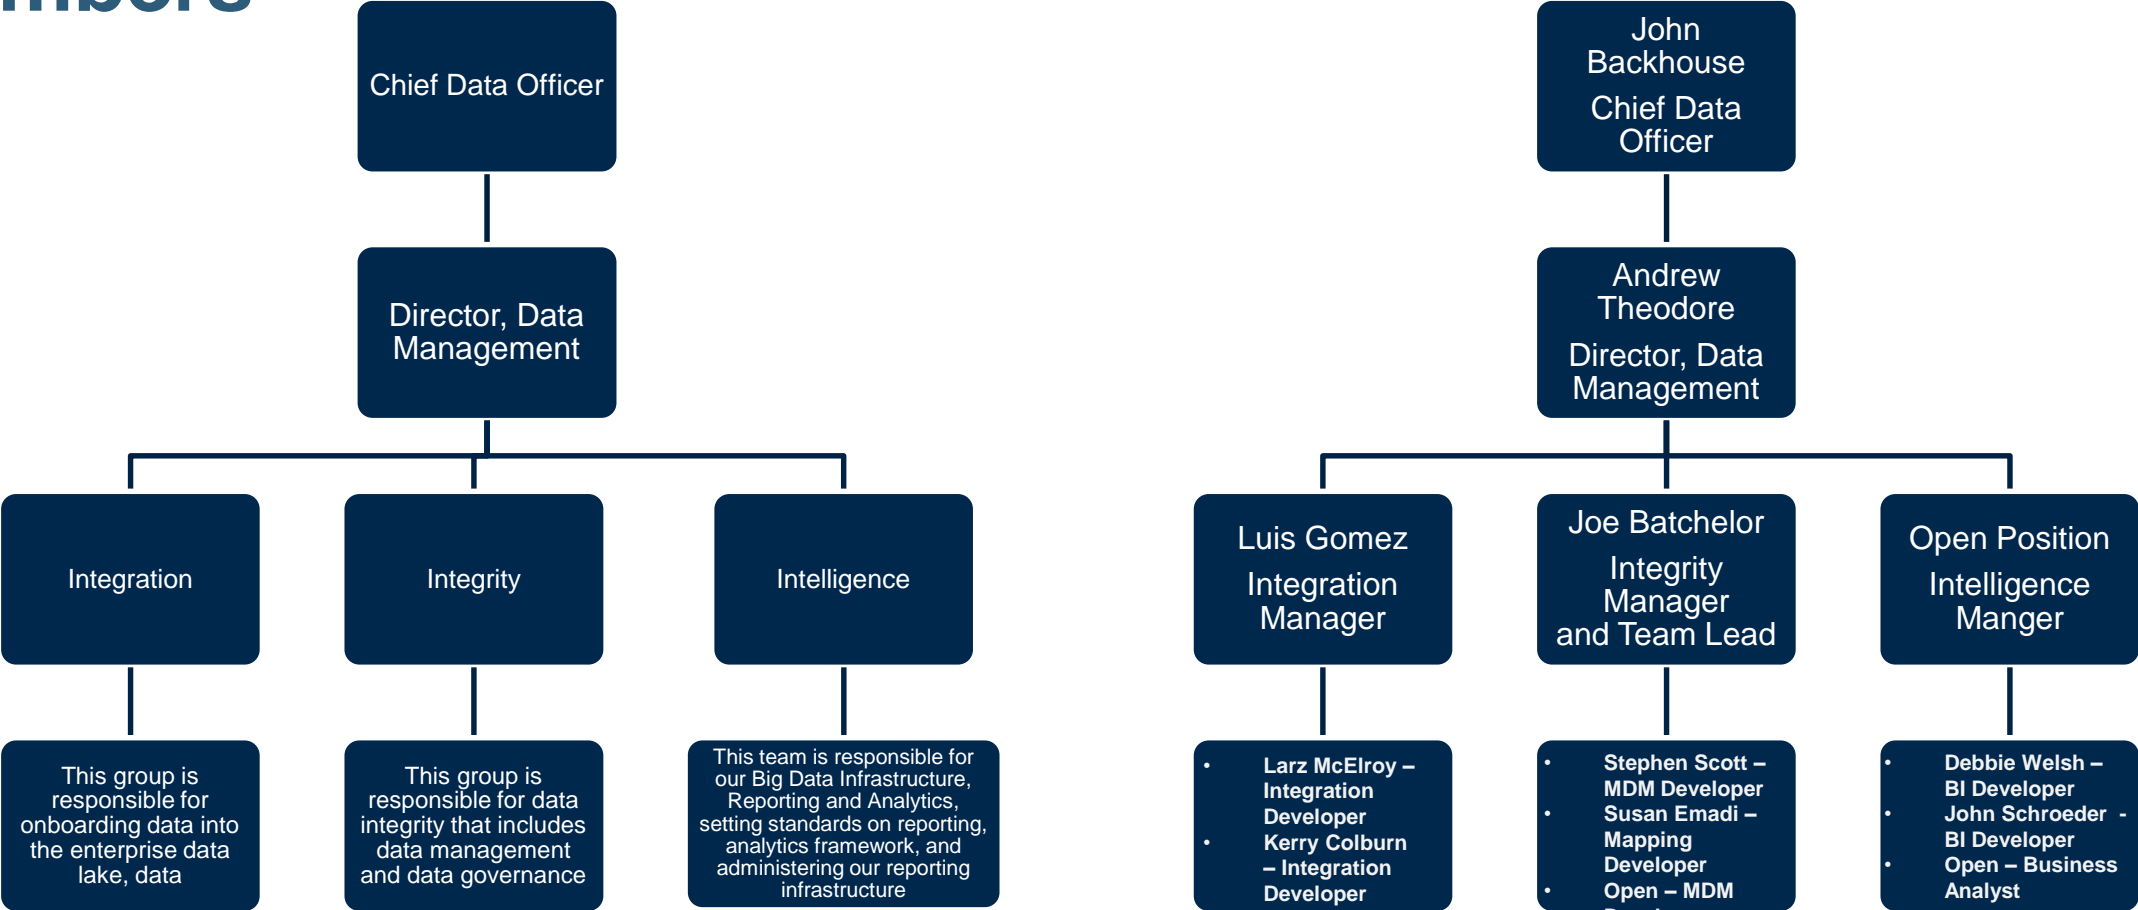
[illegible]mbers

Chief Data Officer

Director, Data Management

Integration

Integrity

Intelligence

This group is responsible for onboarding data into the enterprise data lake, data

This group is responsible for data integrity that includes data management and data governance

This team is responsible for our Big Data Infrastructure, Reporting and Analytics, setting standards on reporting, analytics framework, and administering our reporting infrastructure

John Backhouse
Chief Data Officer

Andrew Theodore
Director, Data Management

Luis Gomez
Integration Manager

Joe Batchelor
Integrity Manager and Team Lead

Open Position
Intelligence Manger

- Larz McElroy – Integration Developer
- Kerry Colburn – Integration Developer

- Stephen Scott – MDM Developer
- Susan Emadi – Mapping Developer
- Open – MDM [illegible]

- Debbie Welsh – BI Developer
- John Schroeder - BI Developer
- Open – Business Analyst